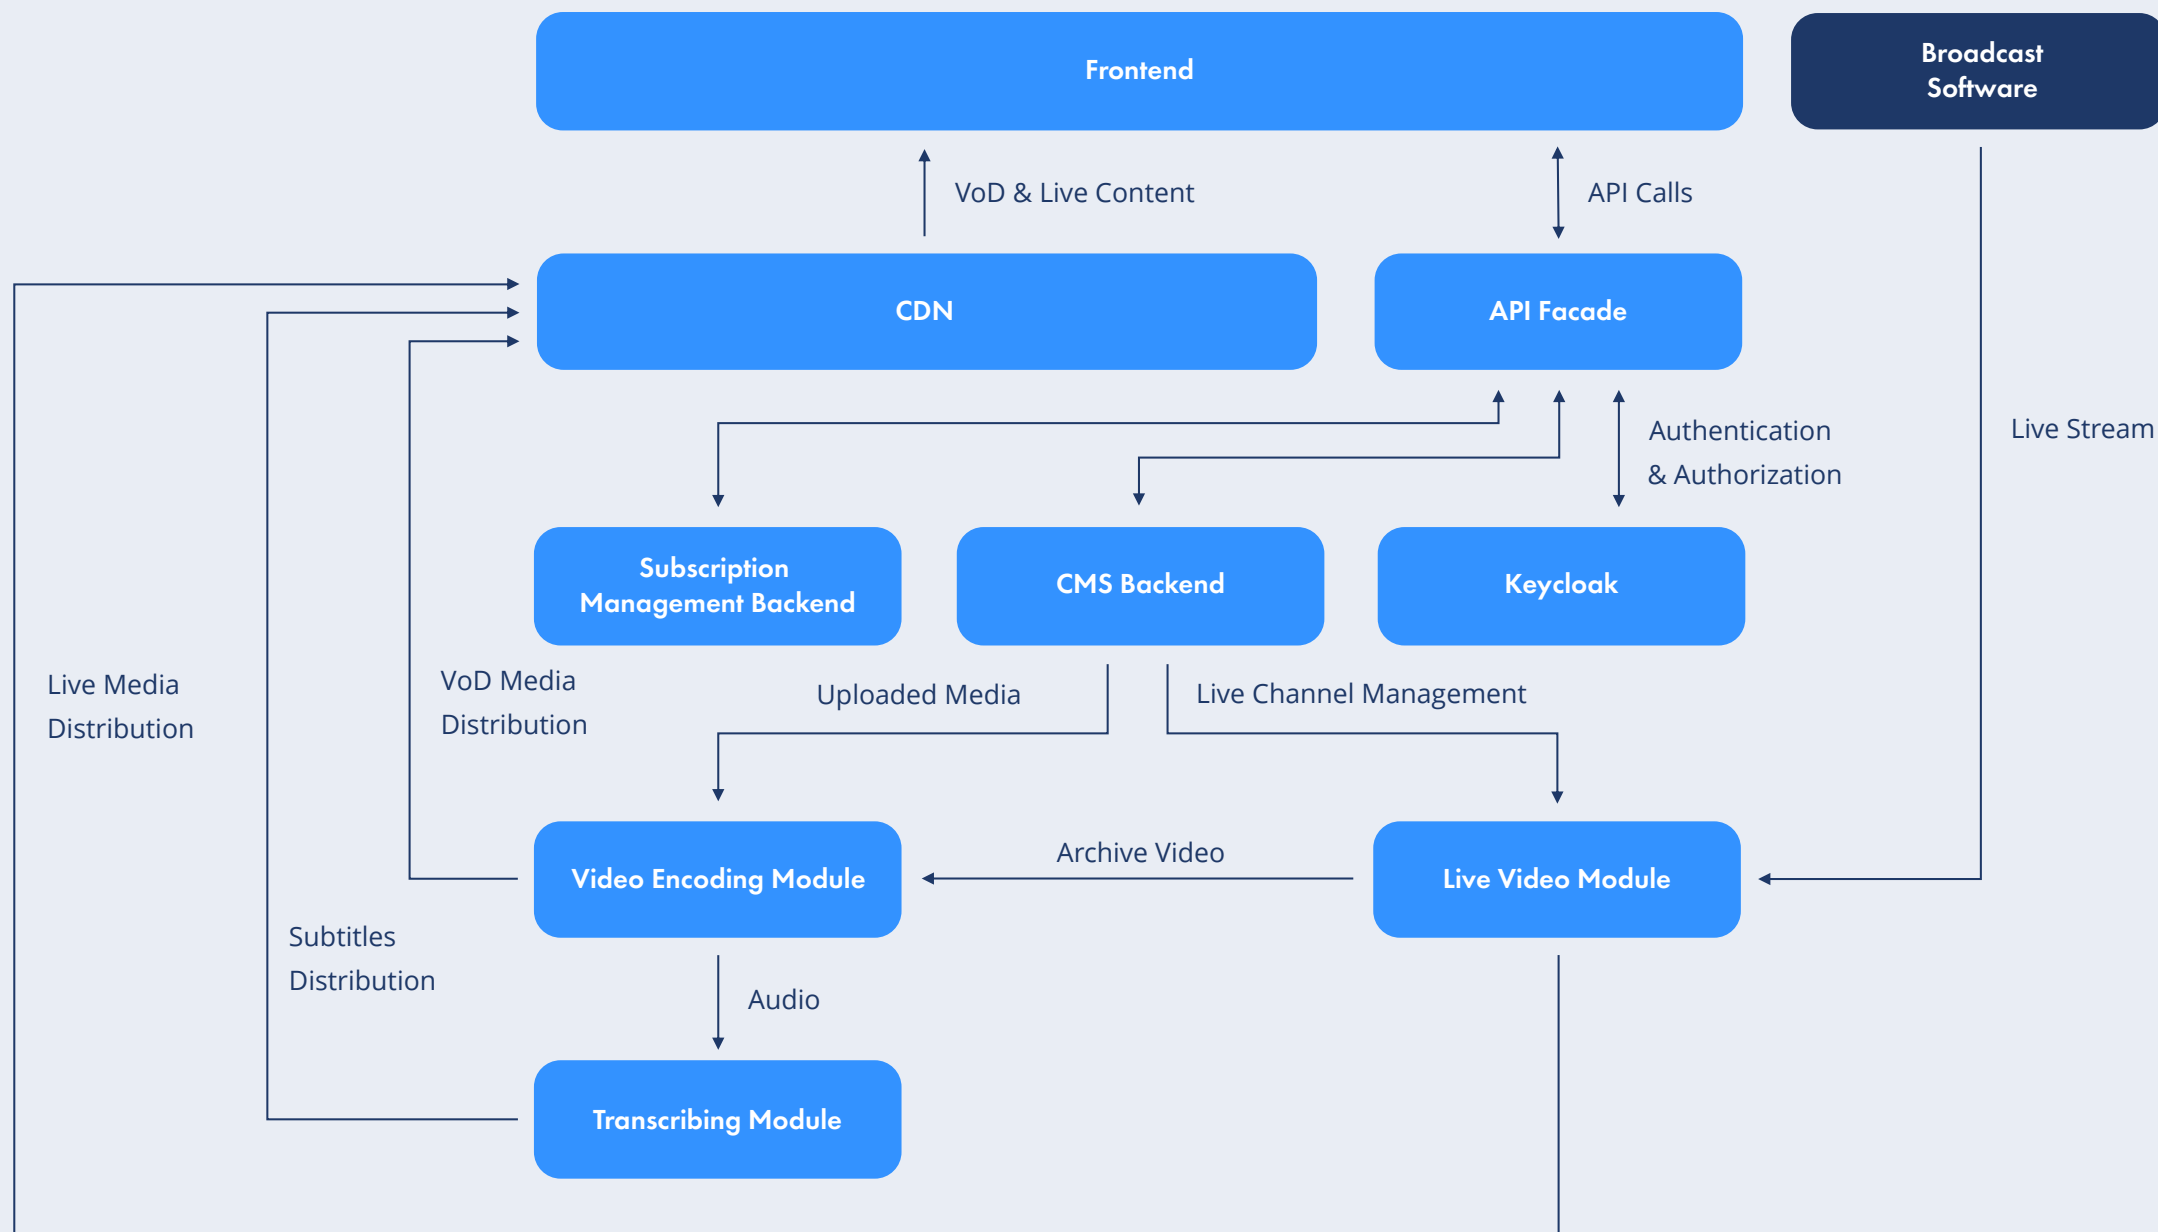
Frontend

Broadcast Software

VoD & Live Content

API Calls

CDN

API Facade

Authentication & Authorization

Live Stream

Subscription Management Backend

CMS Backend

Keycloak

Live Media Distribution

VoD Media Distribution

Uploaded Media

Live Channel Management

Archive Video

Video Encoding Module

Live Video Module

Subtitles Distribution

Audio

Transcribing Module